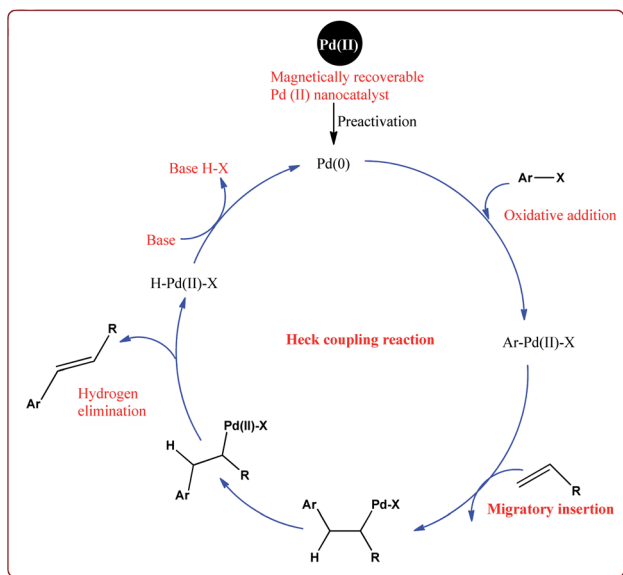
Pd(II)

Magnetically recoverable Pd (II) nanocatalyst

Preactivation

Pd(0)

Ar—X

Oxidative addition

Base H-X

Base

H-Pd(II)-X

Heck coupling reaction

Ar-Pd(II)-X

R

Ar

Hydrogen elimination

Pd(II)-X

H

R

Ar

R

Migratory insertion

Ar

Pd-X

H

R